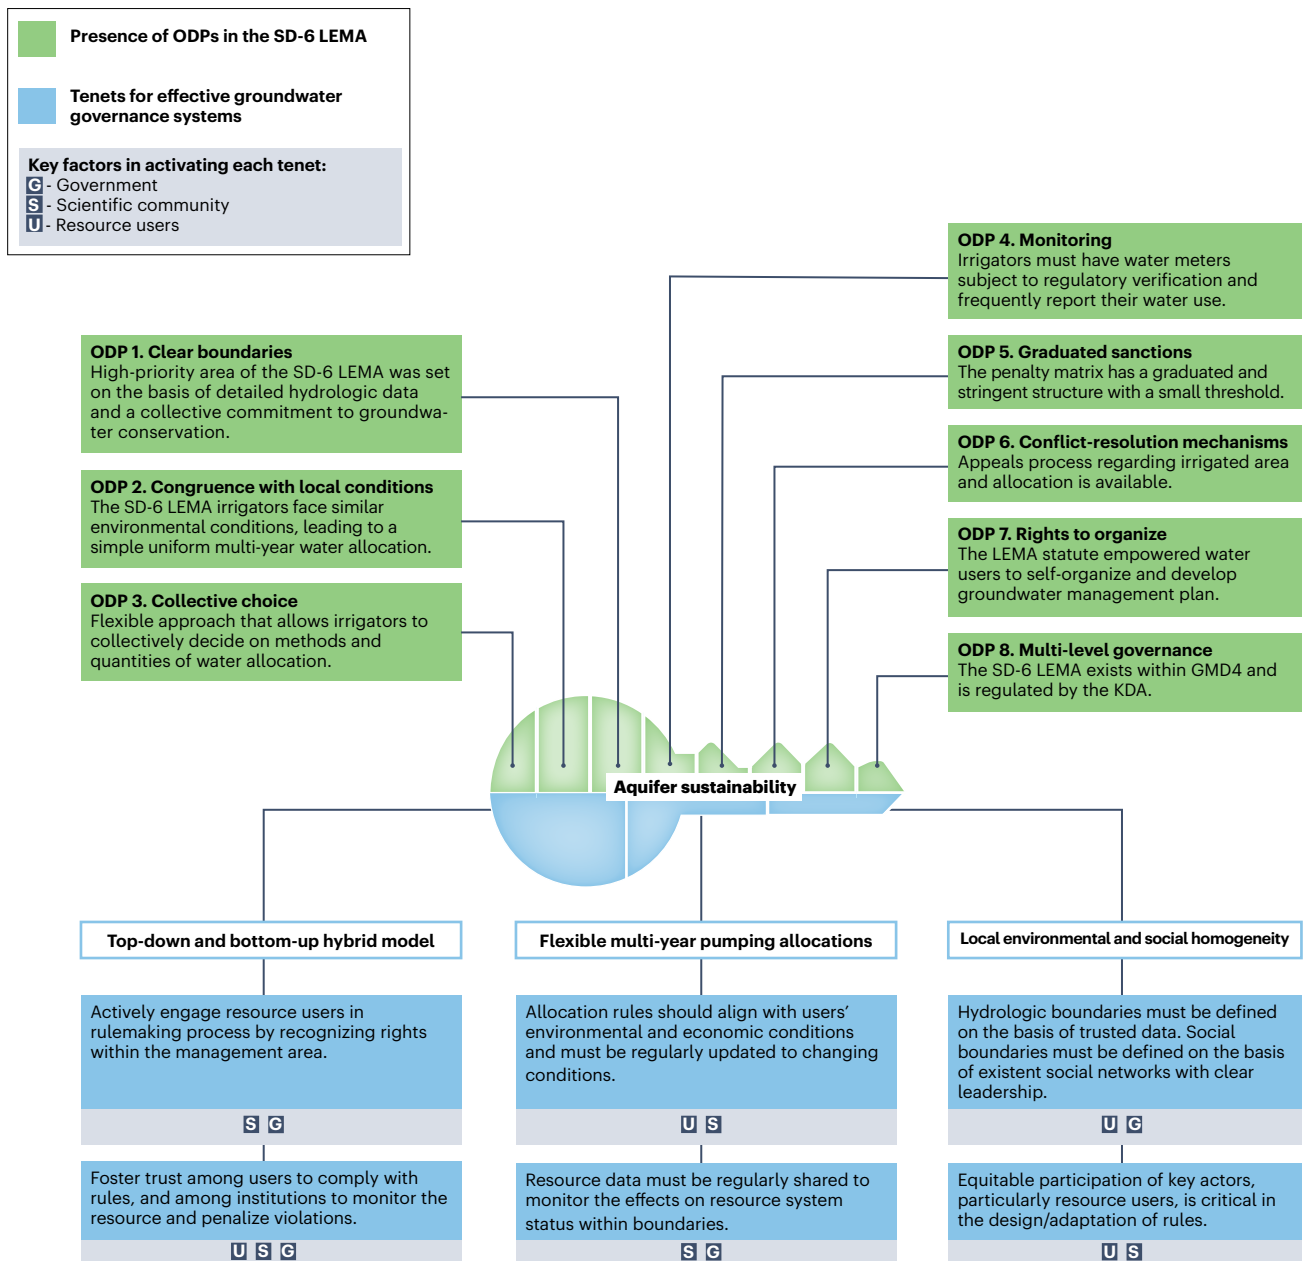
Presence of ODPs in the SD-6 LEMA

Tenets for effective groundwater governance systems

Key factors in activating each tenet:
G - Government
S - Scientific community
U - Resource users

ODP 4. Monitoring
Irrigators must have water meters subject to regulatory verification and frequently report their water use.

ODP 1. Clear boundaries
High-priority area of the SD-6 LEMA was set on the basis of detailed hydrologic data and a collective commitment to groundwater conservation.

ODP 5. Graduated sanctions
The penalty matrix has a graduated and stringent structure with a small threshold.

ODP 6. Conflict-resolution mechanisms
Appeals process regarding irrigated area and allocation is available.

ODP 2. Congruence with local conditions
The SD-6 LEMA irrigators face similar environmental conditions, leading to a simple uniform multi-year water allocation.

ODP 7. Rights to organize
The LEMA statute empowered water users to self-organize and develop groundwater management plan.

ODP 3. Collective choice
Flexible approach that allows irrigators to collectively decide on methods and quantities of water allocation.

ODP 8. Multi-level governance
The SD-6 LEMA exists within GMD4 and is regulated by the KDA.

Aquifer sustainability

Top-down and bottom-up hybrid model

Flexible multi-year pumping allocations

Local environmental and social homogeneity

Actively engage resource users in rulemaking process by recognizing rights within the management area.

S G

Allocation rules should align with users' environmental and economic conditions and must be regularly updated to changing conditions.

U S

Hydrologic boundaries must be defined on the basis of trusted data. Social boundaries must be defined on the basis of existent social networks with clear leadership.

U G

Foster trust among users to comply with rules, and among institutions to monitor the resource and penalize violations.

U S G

Resource data must be regularly shared to monitor the effects on resource system status within boundaries.

S G

Equitable participation of key actors, particularly resource users, is critical in the design/adaptation of rules.

U S